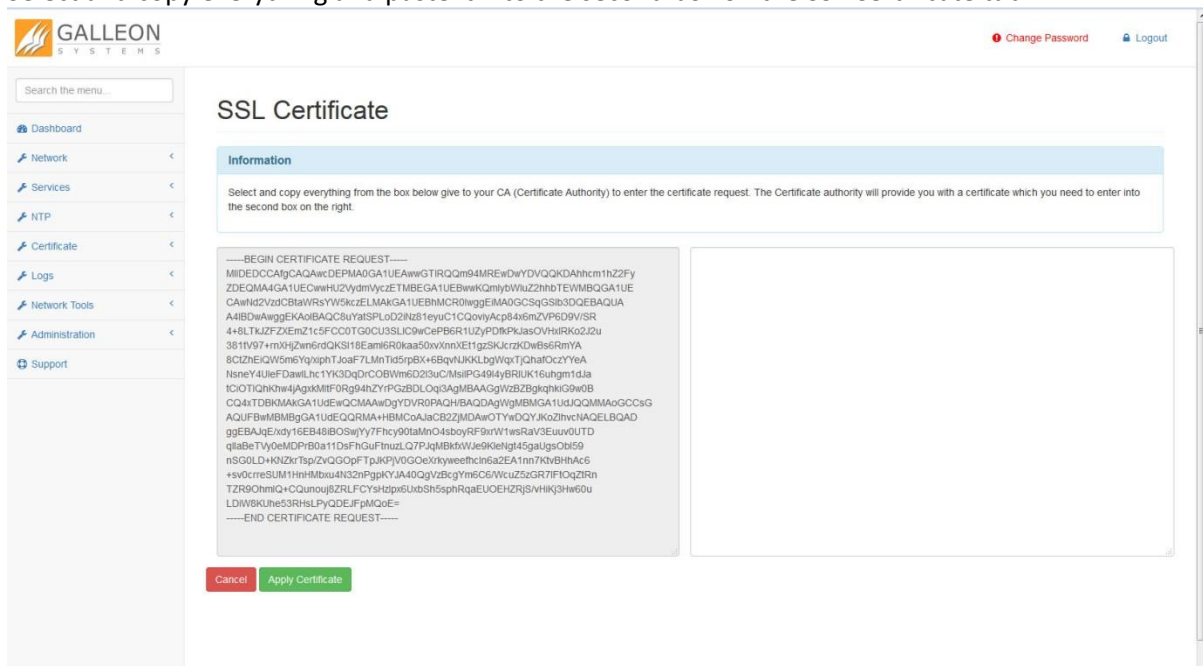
GALLEON
SYSTEMS

Change Password
Logout

Search the menu...

Dashboard
Network
Services
NTP
Certificate
Logs
Network Tools
Administration
Support

SSL Certificate

Information

Select and copy everything from the box below give to your CA (Certificate Authority) to enter the certificate request. The Certificate authority will provide you with a certificate which you need to enter into the second box on the right.

-----BEGIN CERTIFICATE REQUEST-----
MIIDEDCCAfgCAQAwcDEPMA0GA1UEAwwGTIRQQm94MREwDwYDVQQKDAhhcm1hZ2Fy
ZDEQMA4GA1UECwwHU2VydmVyczETMBEGA1UEBwwKQmlybWluZ2hhbTEWMBQGA1UE
CAwNd2VzdCBtaWRsYW5kczELMAkGA1UEBhMCR0IwggEiMA0GCSqGSIb3DQEBAQUA
A4IBDwAwggEKAoIBAQC8uYatSPLoD2iNz81eyuC1CQoviyAcp84x6mZVP6D9V/SR
4+8LTkJZFZXEmZ1c5FCC0TG0CU3SLIC9wCePB6R1UZyPDfkPkJasOVHxIRKo2J2u
381fV97+rnXHjZwn6rdQKSI18Eaml6R0kaa50xvXnnXEt1gzSKJcrzKDwBs6RmYA
8CtZhEiQW5m6Yq/xiphTJoaF7LMnTid5rpBX+6BqvNJKKLbgWqxTjQhafOczYYeA
NsneY4UleFDawlLhc1YK3DqDrCOBWm6D2l3uC/MsiIPG49I4yBRIUK16uhgm1dJa
tCiOTIQhKhw4jAgxkMItF0Rg94hZYrPGzBDLOqi3AgMBAAGgWzBZBgkqhkiG9w0B
CQ4xTDBKMAkGA1UdEwQCMAAwDgYDVR0PAQH/BAQDAgWgMBMGA1UdJQQMMAoGCCsG
AQUFBwMBMBgGA1UdEQQRMA+HBMCoAJaCB2ZjMDAwOTYwDQYJKoZIhvcNAQELBQAD
ggEBAJqE/xdy16EB48iBOSwjYy7Fhcy90taMnO4sboyRF9xrW1wsRaV3Euuv0UTD
qllaBeTVy0eMDPrB0a11DsFhGuFtnuzLQ7PJqMBkfxWJe9KleNgt45gaUgsObI59
nSG0LD+KNZkrTsp/ZvQGOpFTpJKPjV0GOeXrkyweefhcln6a2EA1nn7KtvBHhAc6
+sv0crreSUM1HnHMbxu4N32nPgpKYJA40QgVzBcgYm6C6/WcuZ5zGR7IFtOqZtRn
TZR9OhmlQ+CQunouj8ZRLFCYsHzlpx6UxbSh5sphRqaEUOEHZRjS/vHiKj3Hw60u
LDiW8KUhe53RHsLPyQDEJFpMQoE=
-----END CERTIFICATE REQUEST-----

Cancel
Apply Certificate